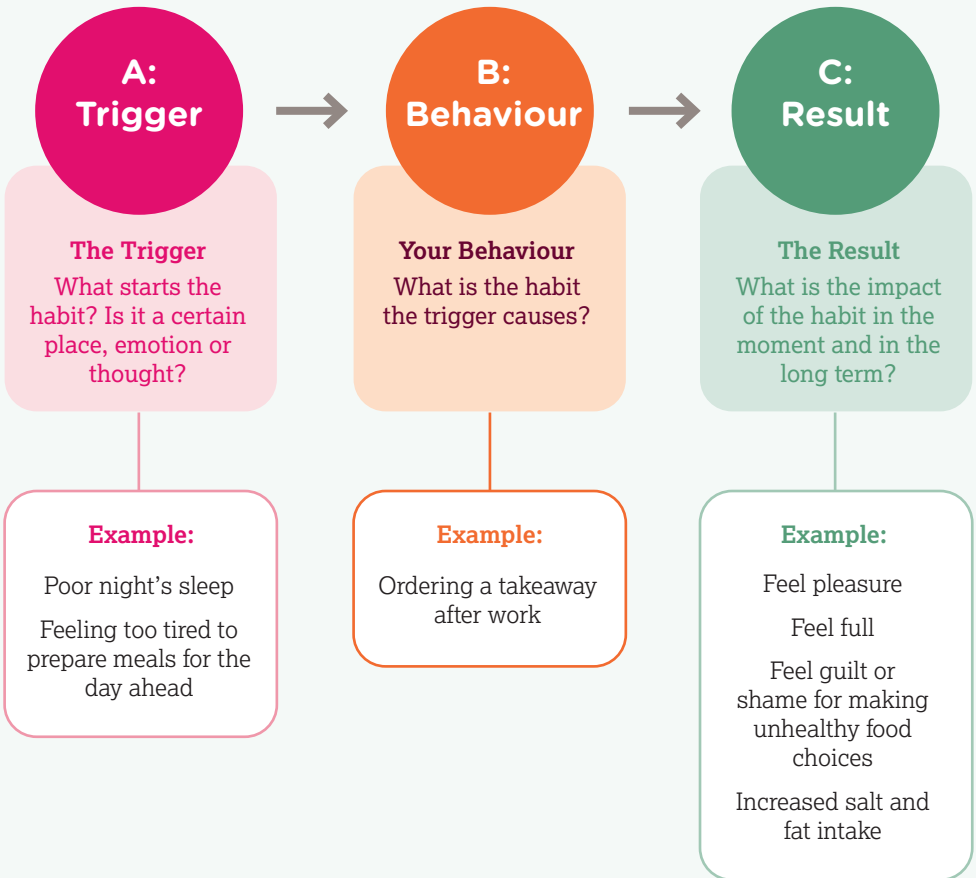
A: Trigger

The Trigger
What starts the habit? Is it a certain place, emotion or thought?

Example:

Poor night's sleep

Feeling too tired to prepare meals for the day ahead

B: Behaviour

Your Behaviour
What is the habit the trigger causes?

Example:

Ordering a takeaway after work

C: Result

The Result
What is the impact of the habit in the moment and in the long term?

Example:

Feel pleasure

Feel full

Feel guilt or shame for making unhealthy food choices

Increased salt and fat intake